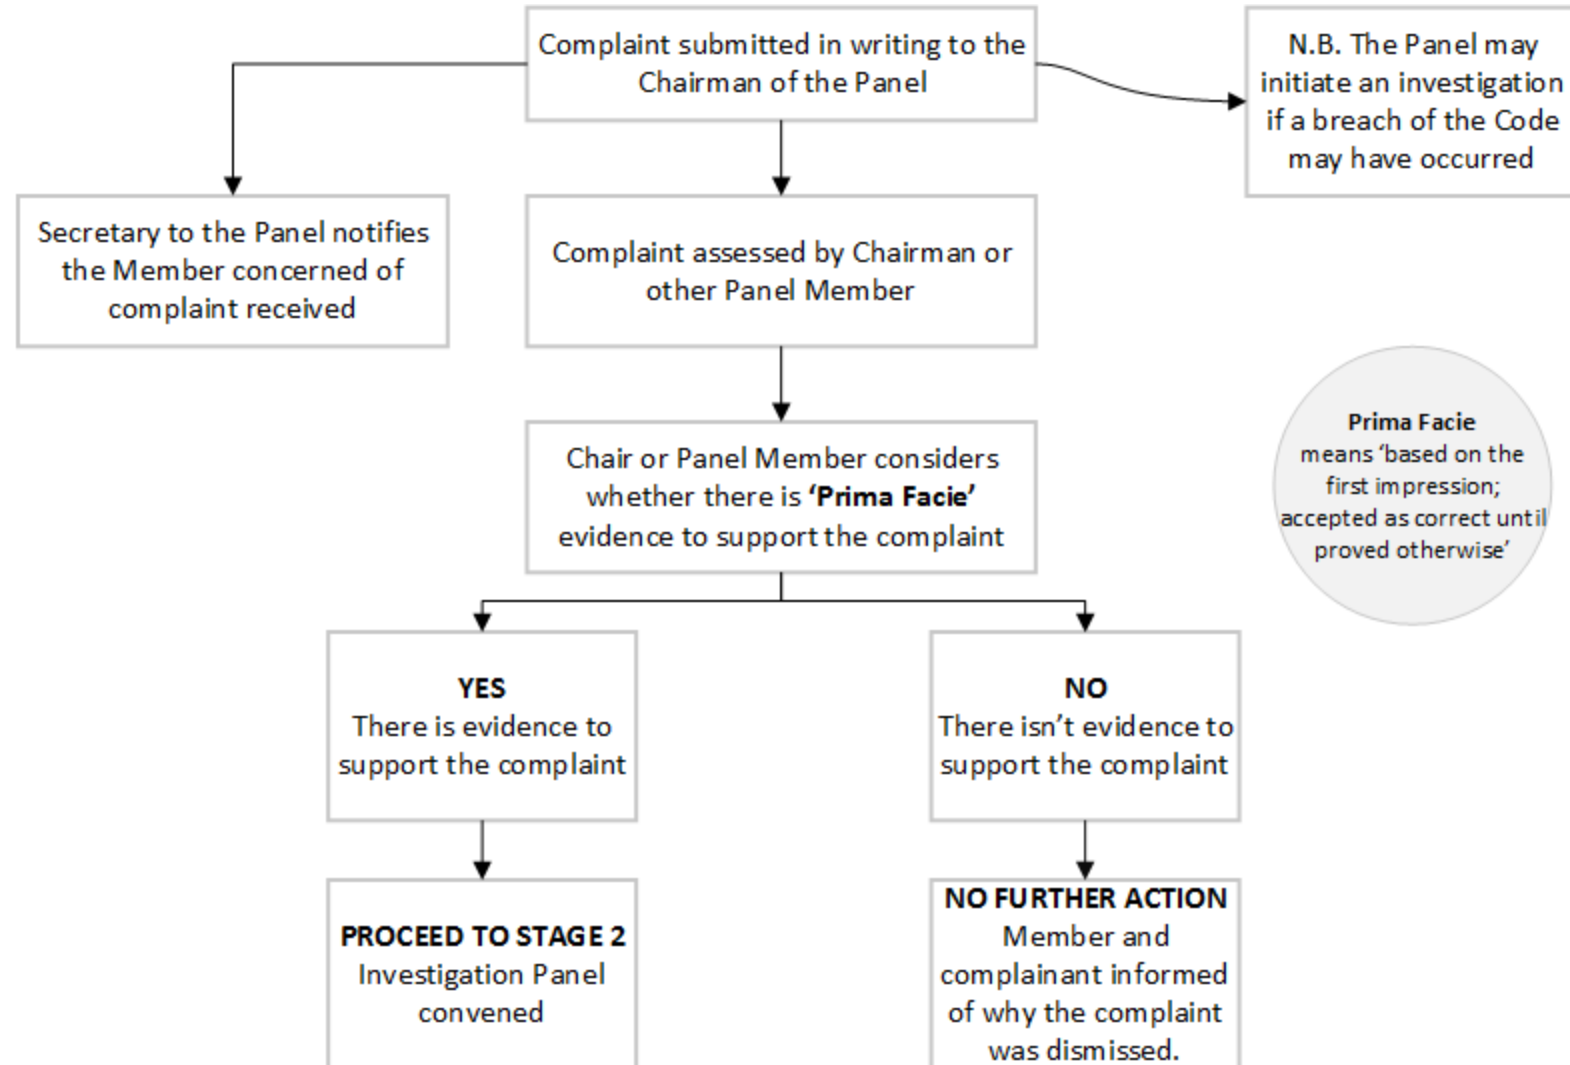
Complaint submitted in writing to the Chairman of the Panel

N.B. The Panel may initiate an investigation if a breach of the Code may have occurred

Secretary to the Panel notifies the Member concerned of complaint received

Complaint assessed by Chairman or other Panel Member

Chair or Panel Member considers whether there is **'Prima Facie'** evidence to support the complaint

**Prima Facie** means 'based on the first impression; accepted as correct until proved otherwise'

**YES**
There is evidence to support the complaint

**NO**
There isn't evidence to support the complaint

**PROCEED TO STAGE 2**
Investigation Panel convened

**NO FURTHER ACTION**
Member and complainant informed of why the complaint was dismissed.